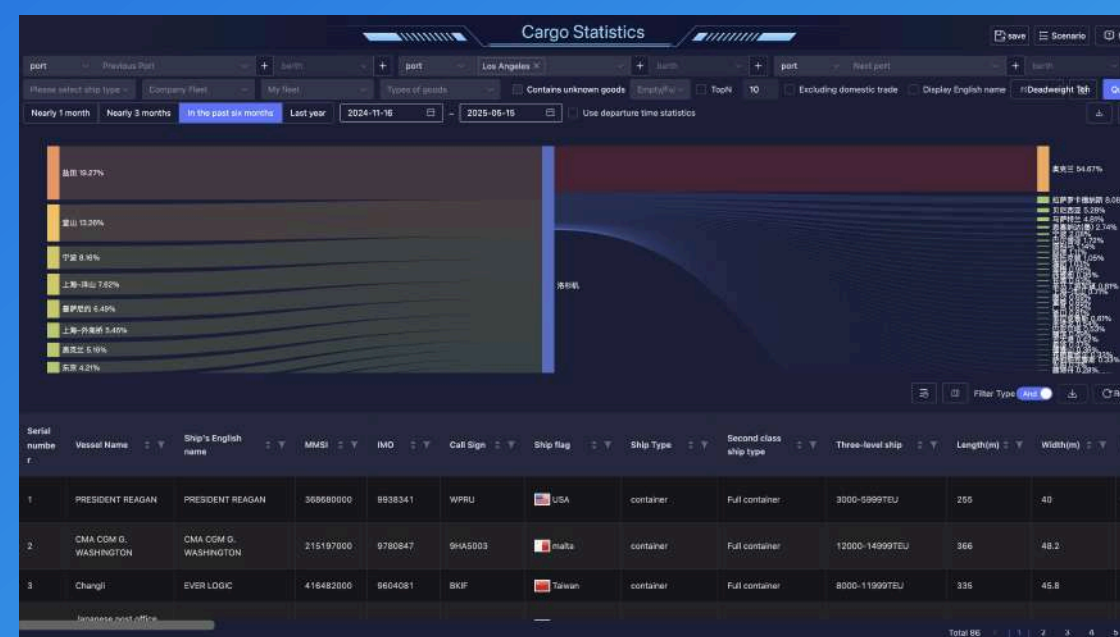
Cargo Statistics

save Scenario

port Previous Port + berth + port Los Angeles × + berth + port Next port + berth

Please select ship type Company Fleet My fleet Types of goods Contains unknown goods Empty/Fu TopN 10 Excluding domestic trade Display English name Deadweight Ton

Nearly 1 month Nearly 3 months In the past six months Last year 2024-11-16 – 2025-05-15 Use departure time statistics

盐田 19.27%
釜山 13.20%
宁波 8.16%
上海-洋山 7.62%
蛇口 6.49%
上海-外高桥 3.40%
高雄 5.16%
东京 4.21%

洛杉矶

奥克兰 54.67%
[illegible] 8.06
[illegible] 5.28%
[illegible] 4.88%
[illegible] 2.74%
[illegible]

Filter Type And

| Serial number | Vessel Name | Ship's English name | MMSI | IMO | Call Sign | Ship flag | Ship Type | Second class ship type | Three-level ship | Length(m) | Width(m) |
|---|---|---|---|---|---|---|---|---|---|---|---|
| 1 | PRESIDENT REAGAN | PRESIDENT REAGAN | 368680000 | 9938341 | WPRU | USA | container | Full container | 3000-5999TEU | 255 | 40 |
| 2 | CMA CGM G. WASHINGTON | CMA CGM G. WASHINGTON | 215197000 | 9780847 | 9HA5003 | malta | container | Full container | 12000-14999TEU | 366 | 48.2 |
| 3 | Changli | EVER LOGIC | 416482000 | 9604081 | BKIF | Taiwan | container | Full container | 8000-11999TEU | 335 | 45.8 |
| | Japanese post office | | | | | | | | | | |

Total 86 1 2 3 4